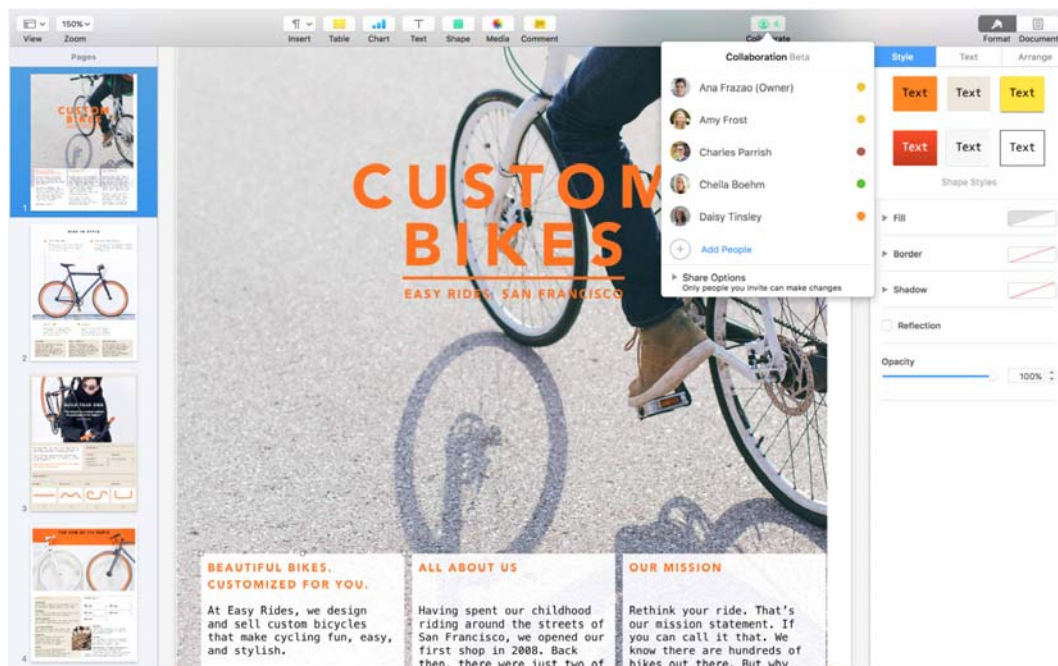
View Zoom 150%

Insert Table Chart Text Shape Media Comment

4

Collaborate

Format Document

Pages

1

2

3

4

CUSTOM BIKES

EASY RIDES, SAN FRANCISCO

Collaboration Beta

Ana Frazao (Owner)

Amy Frost

Charles Parrish

Chella Boehm

Daisy Tinsley

Add People

Share Options
Only people you invite can make changes

Style Text Arrange

Text Text Text

Text Text Text

Shape Styles

Fill

Border

Shadow

Reflection

Opacity

100%

BEAUTIFUL BIKES. CUSTOMIZED FOR YOU.

At Easy Rides, we design and sell custom bicycles that make cycling fun, easy, and stylish.

ALL ABOUT US

Having spent our childhood riding around the streets of San Francisco, we opened our first shop in 2008. Back then, there were just two of

OUR MISSION

Rethink your ride. That's our mission statement. If you can call it that. We know there are hundreds of bikes out there. But why